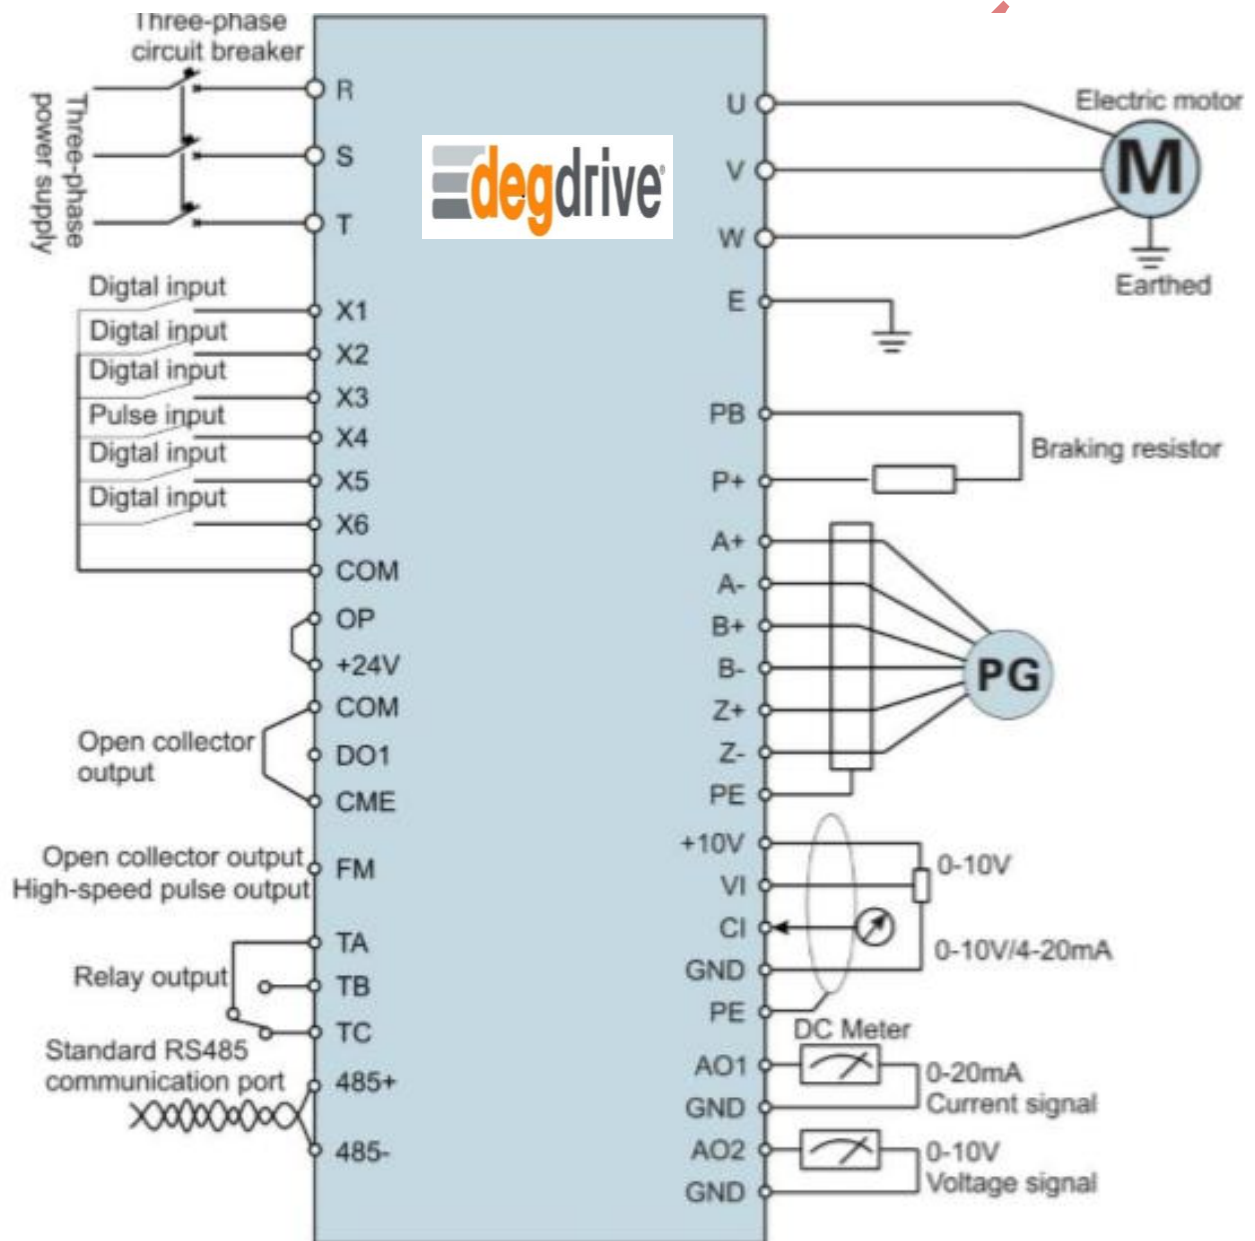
Three-phase circuit breaker

Three-phase power supply

R
S
T

degdrive

U
V
W

Electric motor
M
Earthed

Digtal input
Digtal input
Digtal input
Pulse input
Digtal input
Digtal input

X1
X2
X3
X4
X5
X6
COM
OP
+24V
COM
DO1
CME

E
PB
P+
Braking resistor

A+
A-
B+
B-
Z+
Z-
PE
PG

Open collector output

Open collector output
High-speed pulse output
FM

Relay output
TA
TB
TC

Standard RS485 communication port
485+
485-

+10V
VI
CI
GND
PE
0-10V
0-10V/4-20mA

DC Meter
AO1
GND
0-20mA
Current signal
AO2
GND
0-10V
Voltage signal